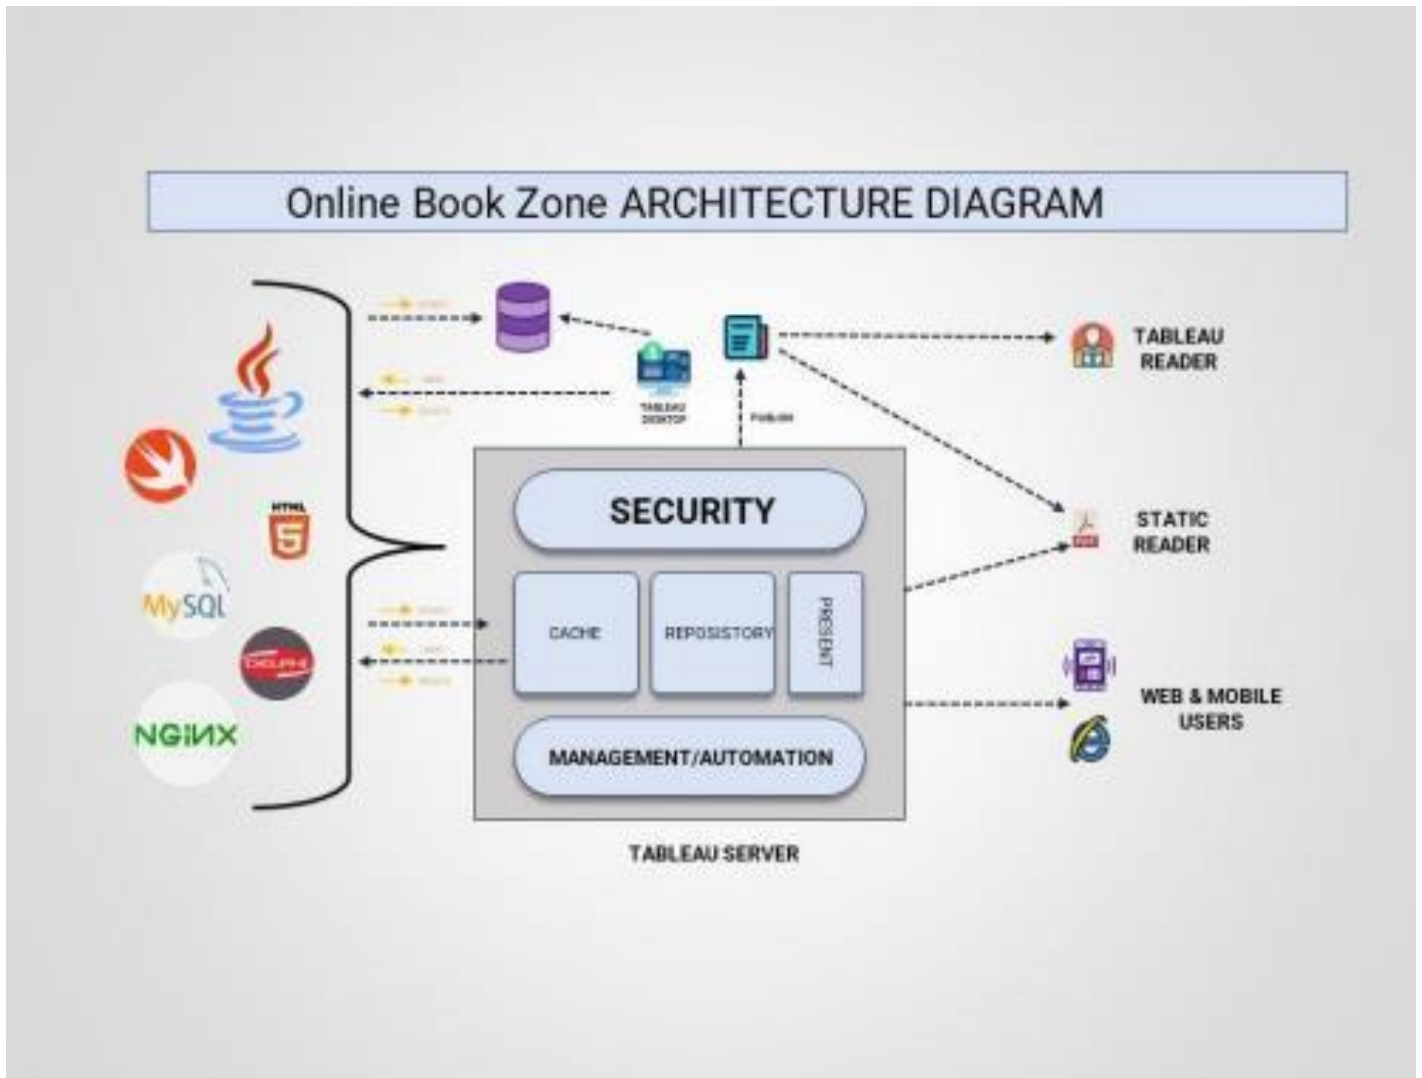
Online Book Zone ARCHITECTURE DIAGRAM

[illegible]

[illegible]

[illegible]

TABLEAU DESKTOP

PUBLISH

TABLEAU READER

HTML

MySQL

DELPHI

NGINX

SECURITY

CACHE

REPOSISTORY

PRESENT

MANAGEMENT/AUTOMATION

TABLEAU SERVER

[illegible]

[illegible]

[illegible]

STATIC READER

WEB & MOBILE USERS